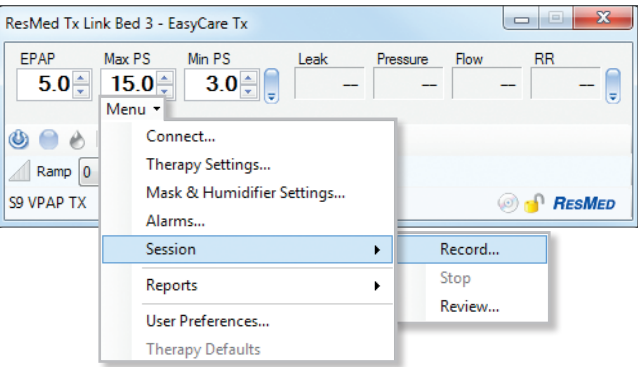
ResMed Tx Link Bed 3 - EasyCare Tx

EPAP
5.0
Max PS
15.0
Min PS
3.0
Leak
--
Pressure
--
Flow
--
RR
--

Menu ▾

Ramp 0

S9 VPAP TX

RESMED

Connect...
Therapy Settings...
Mask & Humidifier Settings...
Alarms...
Session
Reports
User Preferences...
Therapy Defaults

Record...
Stop
Review...